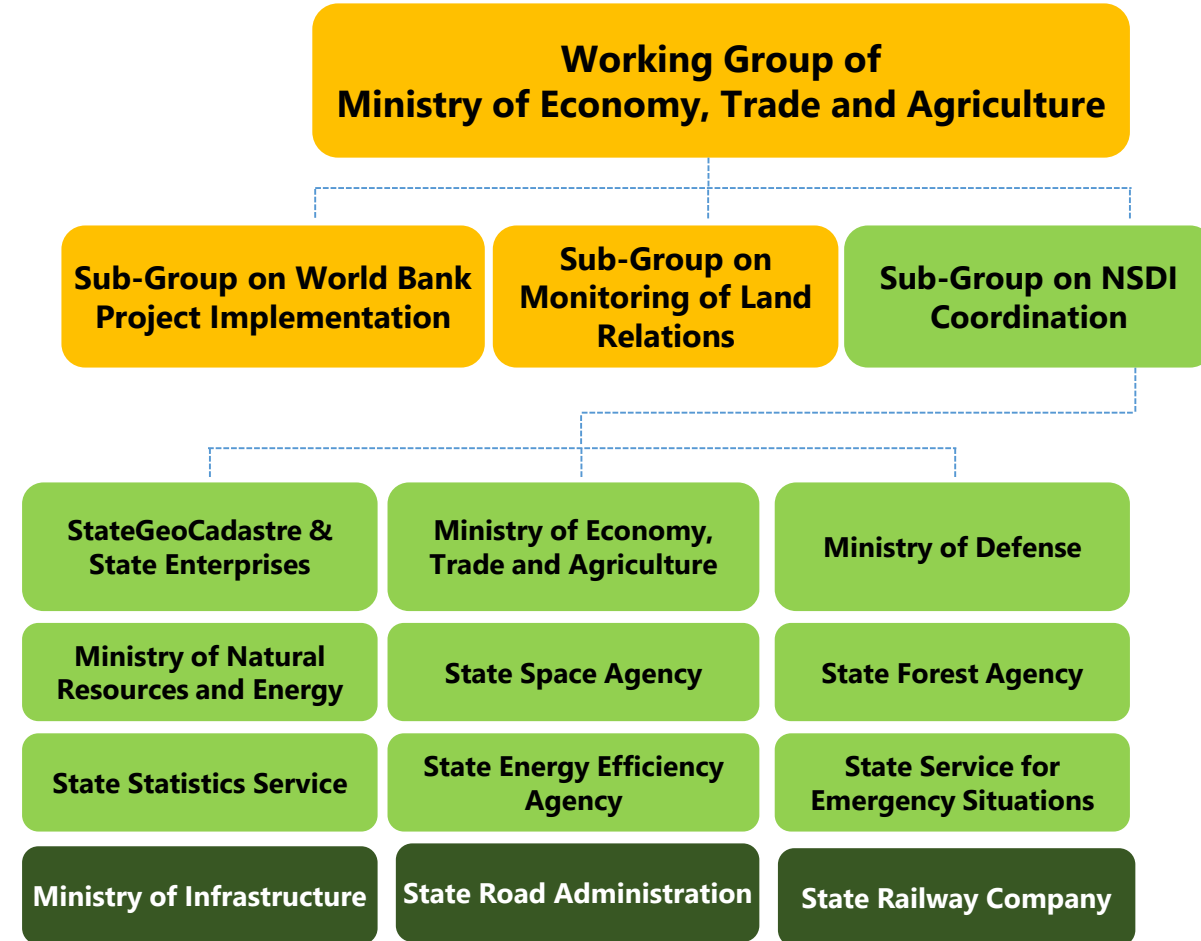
Working Group of
Ministry of Economy, Trade and Agriculture

Sub-Group on World Bank Project Implementation

Sub-Group on Monitoring of Land Relations

Sub-Group on NSDI Coordination

StateGeoCadastre & State Enterprises

Ministry of Economy, Trade and Agriculture

Ministry of Defense

Ministry of Natural Resources and Energy

State Space Agency

State Forest Agency

State Statistics Service

State Energy Efficiency Agency

State Service for Emergency Situations

Ministry of Infrastructure

State Road Administration

State Railway Company